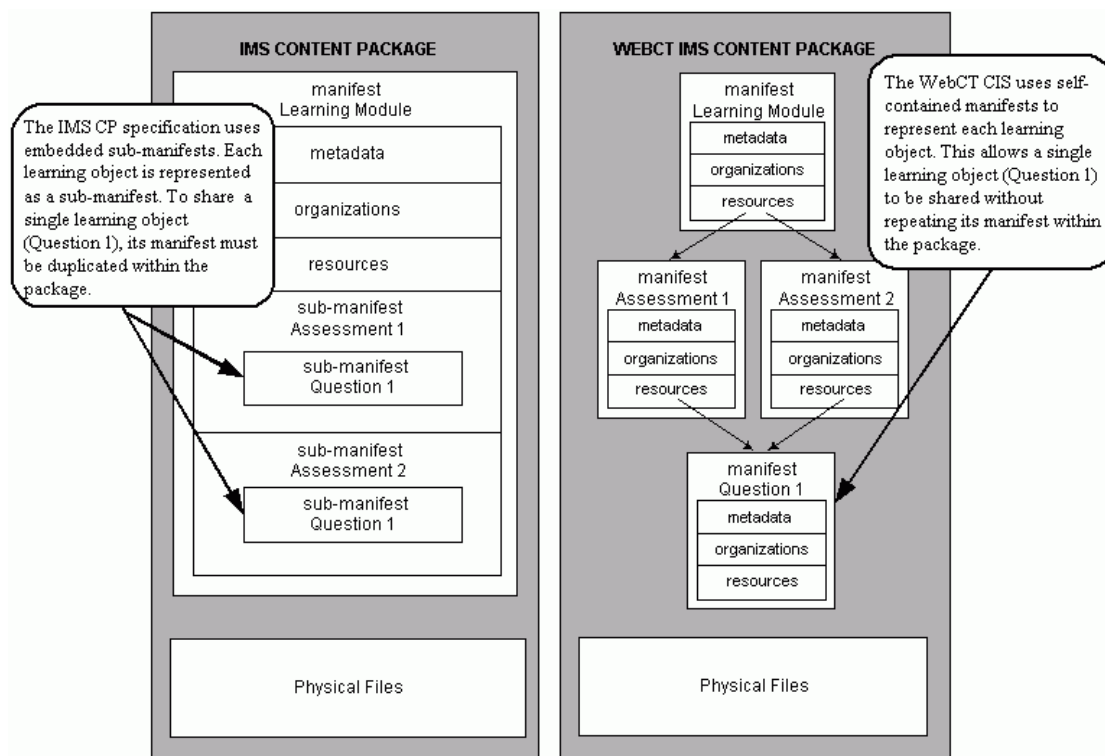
IMS CONTENT PACKAGE

The IMS CP specification uses embedded sub-manifests. Each learning object is represented as a sub-manifest. To share a single learning object (Question 1), its manifest must be duplicated within the package.

manifest
Learning Module

metadata

organizations

resources

sub-manifest
Assessment 1

sub-manifest
Question 1

sub-manifest
Assessment 2

sub-manifest
Question 1

Physical Files

WEBCT IMS CONTENT PACKAGE

The WebCT CIS uses self-contained manifests to represent each learning object. This allows a single learning object (Question 1) to be shared without repeating its manifest within the package.

manifest
Learning Module

metadata

organizations

resources

manifest
Assessment 1

metadata

organizations

resources

manifest
Assessment 2

metadata

organizations

resources

manifest
Question 1

metadata

organizations

resources

Physical Files